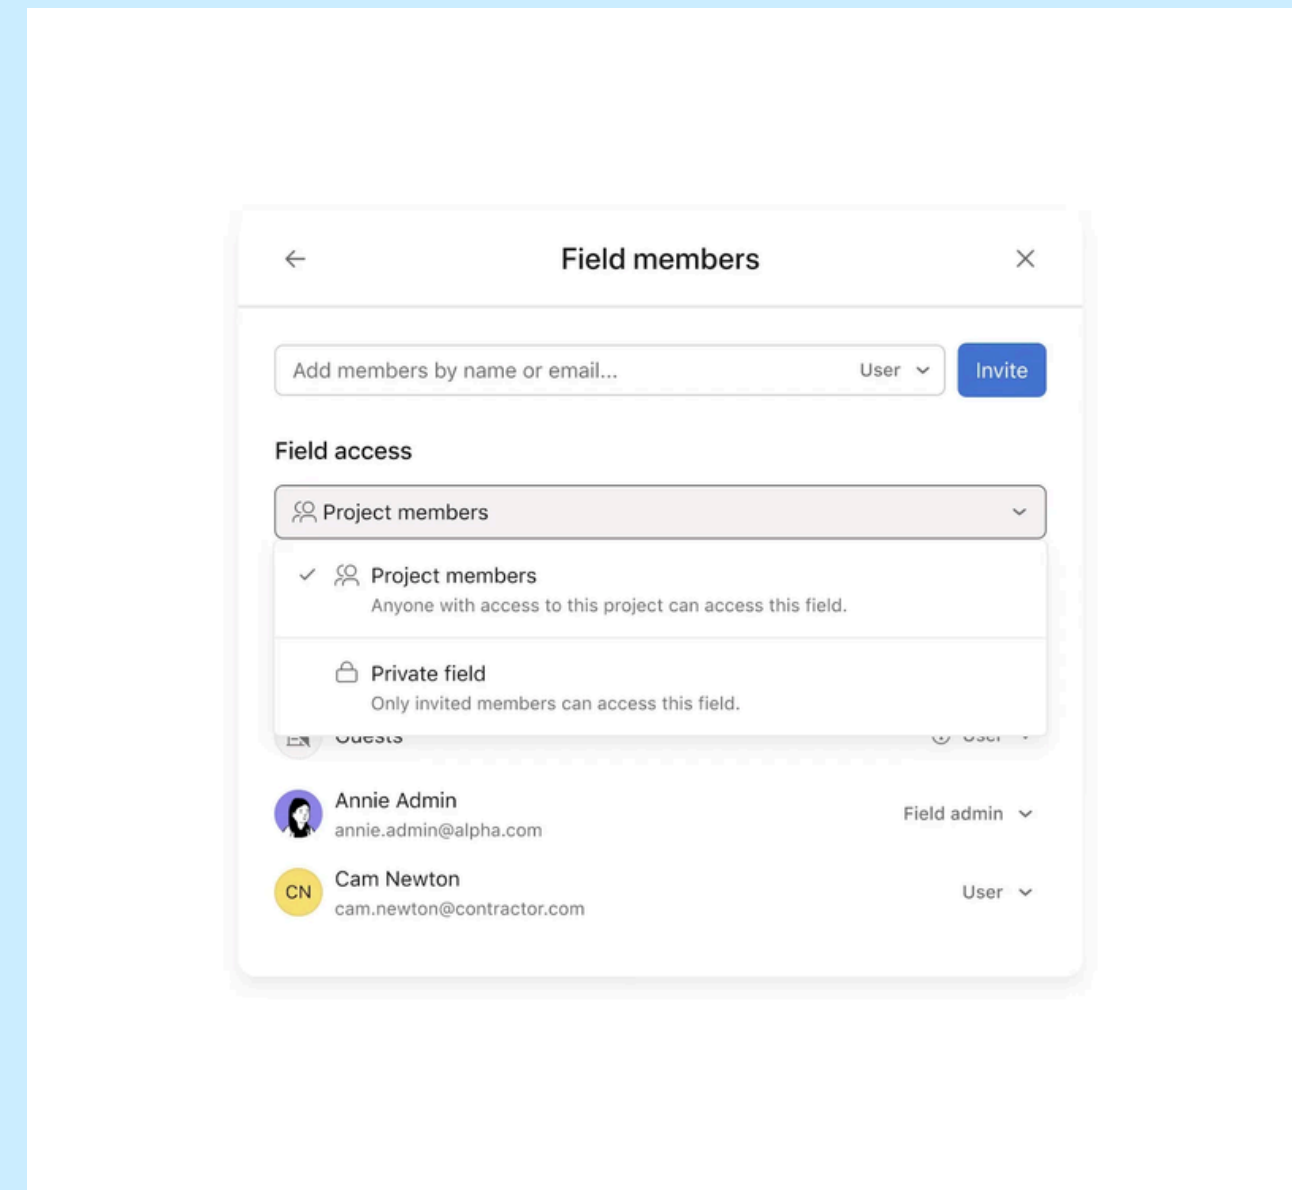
Field members

Add members by name or email...
User
Invite

Field access

Project members

Project members
Anyone with access to this project can access this field.

Private field
Only invited members can access this field.

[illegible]
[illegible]

Annie Admin
annie.admin@alpha.com
Field admin

CN
Cam Newton
cam.newton@contractor.com
User